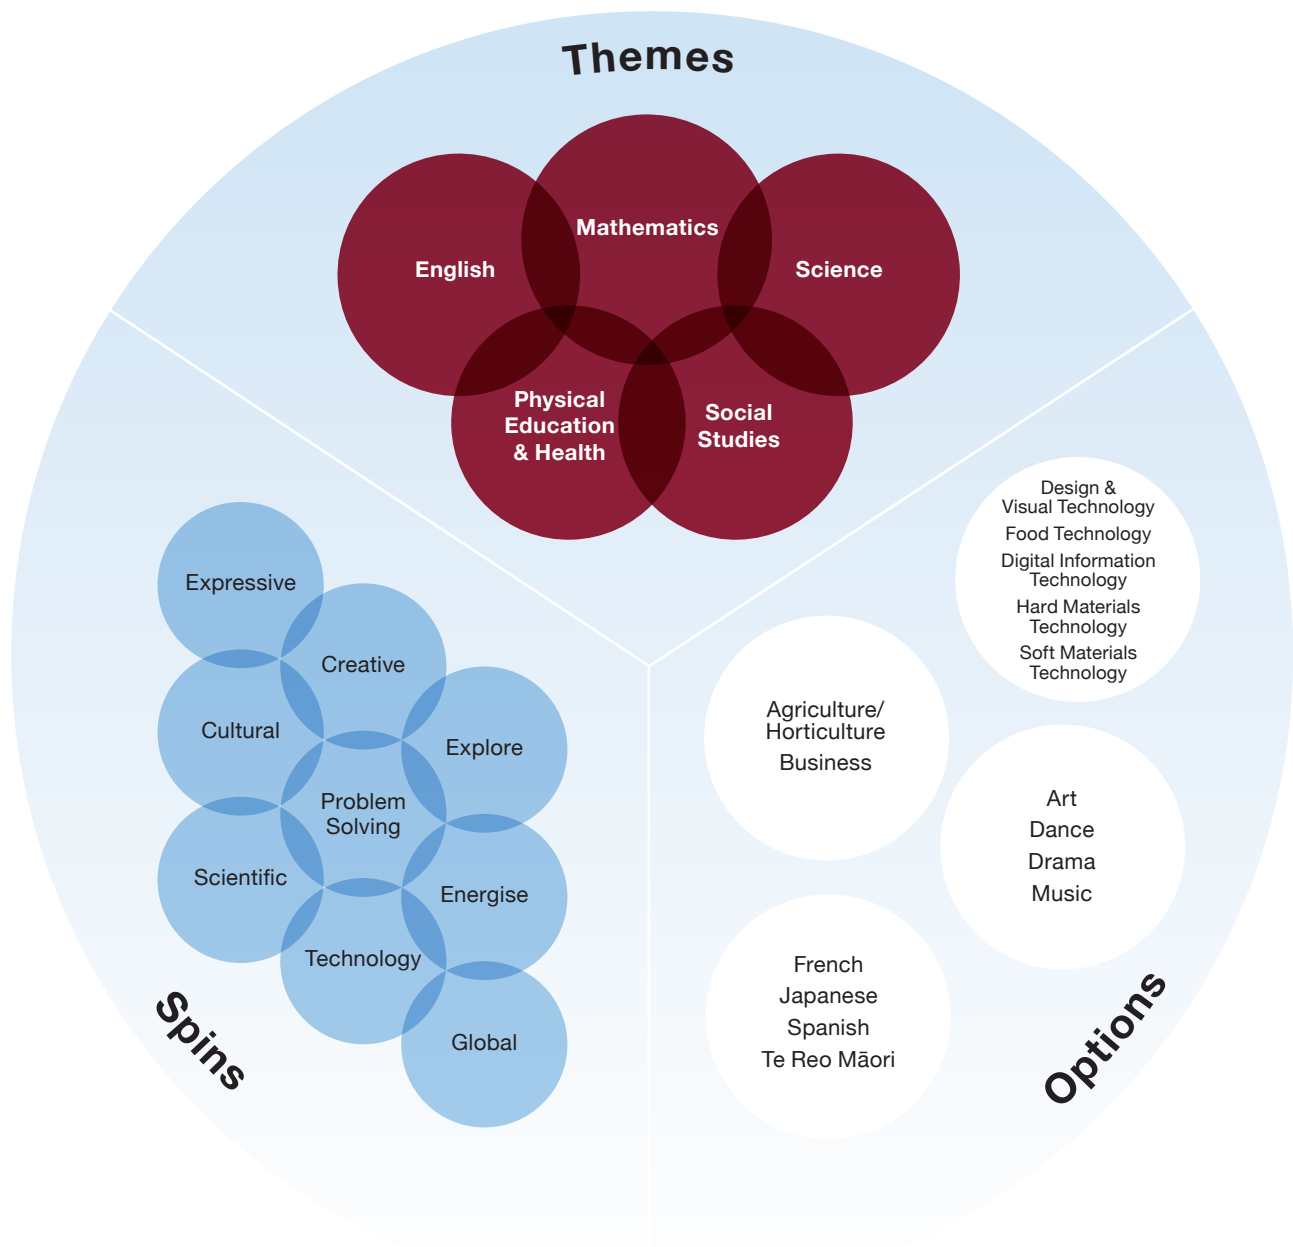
Themes

Mathematics

English

Science

Physical Education & Health

Social Studies

Design & Visual Technology
Food Technology
Digital Information Technology
Hard Materials Technology
Soft Materials Technology

Agriculture/ Horticulture
Business

Art
Dance
Drama
Music

French
Japanese
Spanish
Te Reo Māori

Options

Expressive

Creative

Cultural

Explore

Problem Solving

Scientific

Energise

Technology

Global

Spins